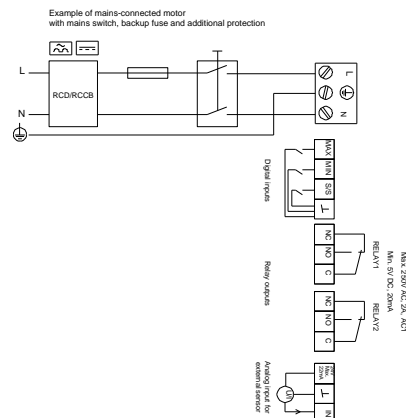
Example of mains-connected motor
with mains switch, backup fuse and additional protection

L

N

RCD/RCCB

L

N

MAX
MIN
S/S
⊥

Digital inputs

NC
NO
C

RELAY1

Max. 250V AC, 2A, AC1
Min. 5V DC, 20mA

Relay outputs

NC
NO
C

RELAY2

Max. 22mA
⊥
IN

Analog input for
external sensor